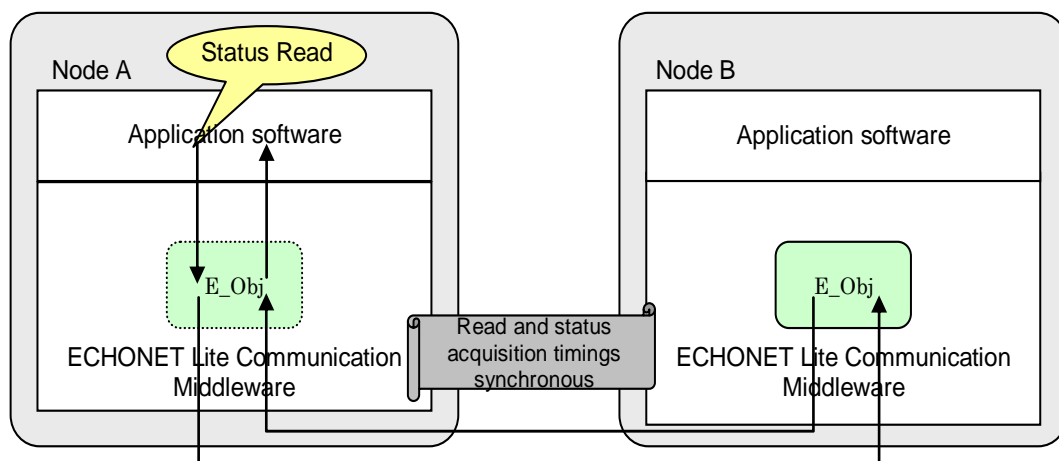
Status Read

Node A

Application software

E_Obj

ECHONET Lite Communication Middleware

Read and status acquisition timings synchronous

Node B

Application software

E_Obj

ECHONET Lite Communication Middleware